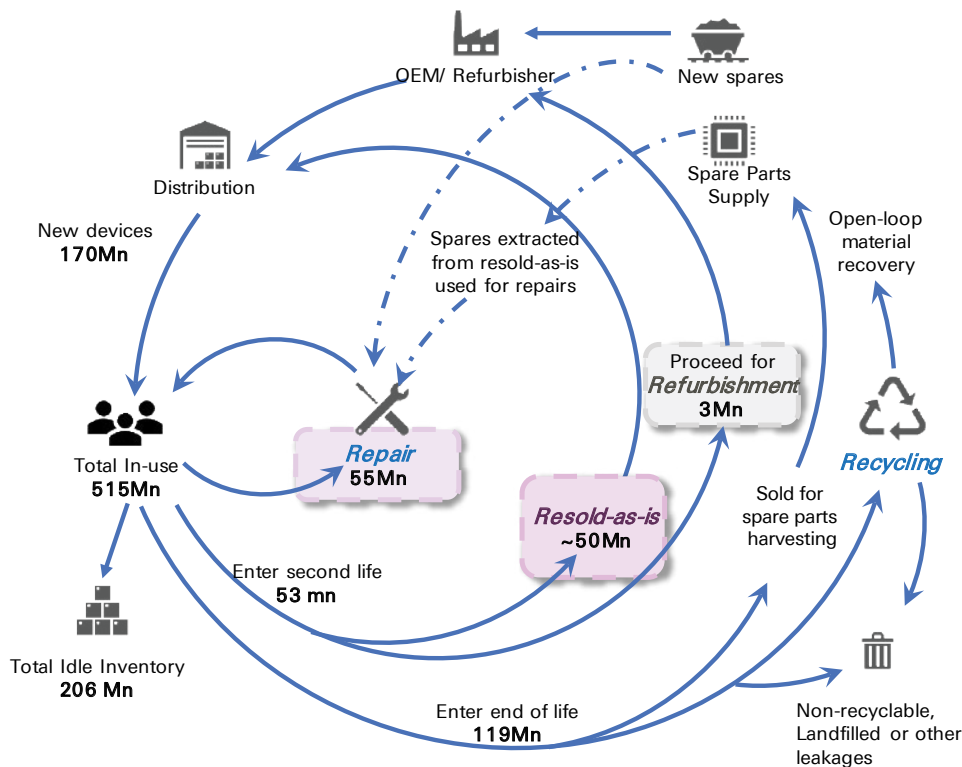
OEM/ Refurbisher

New spares

Distribution

Spare Parts Supply

New devices
170Mn

Spares extracted from resold-as-is used for repairs

Open-loop material recovery

Proceed for Refurbishment
3Mn

Total In-use
515Mn

Repair
55Mn

Recycling

Resold-as-is
~50Mn

Sold for spare parts harvesting

Enter second life
53 mn

Total Idle Inventory
206 Mn

Enter end of life
119Mn

Non-recyclable, Landfilled or other leakages